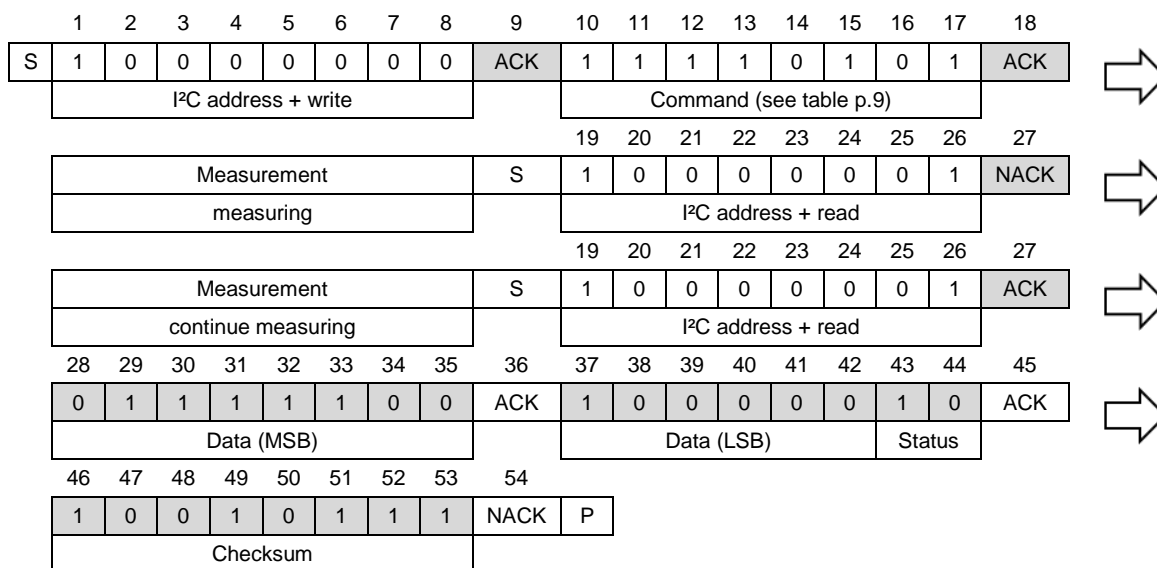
| | 1 | 2 | 3 | 4 | 5 | 6 | 7 | 8 | 9 | 10 | 11 | 12 | 13 | 14 | 15 | 16 | 17 | 18 |
|---|---|---|---|---|---|---|---|---|---|---|---|---|---|---|---|---|---|---|
| S | 1 | 0 | 0 | 0 | 0 | 0 | 0 | 0 | ACK | 1 | 1 | 1 | 1 | 0 | 1 | 0 | 1 | ACK |
| | I²C address + write | | | | | | | | | Command (see table p.9) | | | | | | | | |

| 19 | 20 | 21 | 22 | 23 | 24 | 25 | 26 | 27 |
|---|---|---|---|---|---|---|---|---|

| Measurement | S | 1 | 0 | 0 | 0 | 0 | 0 | 0 | 1 | NACK |
|---|---|---|---|---|---|---|---|---|---|---|
| measuring | | I²C address + read | | | | | | | | |

| 19 | 20 | 21 | 22 | 23 | 24 | 25 | 26 | 27 |
|---|---|---|---|---|---|---|---|---|

| Measurement | S | 1 | 0 | 0 | 0 | 0 | 0 | 0 | 1 | ACK |
|---|---|---|---|---|---|---|---|---|---|---|
| continue measuring | | I²C address + read | | | | | | | | |

| 28 | 29 | 30 | 31 | 32 | 33 | 34 | 35 | 36 | 37 | 38 | 39 | 40 | 41 | 42 | 43 | 44 | 45 |
|---|---|---|---|---|---|---|---|---|---|---|---|---|---|---|---|---|---|
| 0 | 1 | 1 | 1 | 1 | 1 | 0 | 0 | ACK | 1 | 0 | 0 | 0 | 0 | 0 | 1 | 0 | ACK |
| Data (MSB) | | | | | | | | | Data (LSB) | | | | | | Status | | |

| 46 | 47 | 48 | 49 | 50 | 51 | 52 | 53 | 54 | |
|---|---|---|---|---|---|---|---|---|---|
| 1 | 0 | 0 | 1 | 0 | 1 | 1 | 1 | NACK | P |
| Checksum | | | | | | | | | |